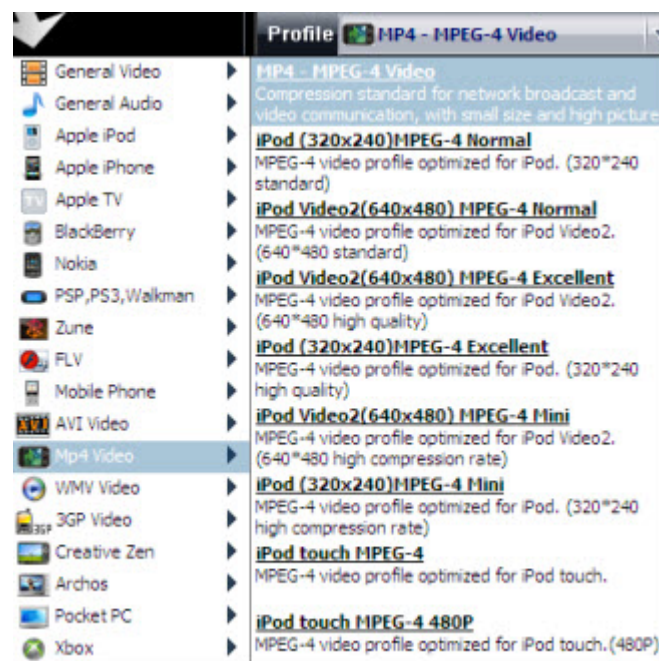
Profile MP4 - MPEG-4 Video

General Video
General Audio
Apple iPod
Apple iPhone
Apple TV
BlackBerry
Nokia
PSP,PS3,Walkman
Zune
FLV
Mobile Phone
AVI Video
Mp4 Video
WMV Video
3GP Video
Creative Zen
Archos
Pocket PC
Xbox

MP4 - MPEG-4 Video
Compression standard for network broadcast and video communication, with small size and high picture

iPod (320x240)MPEG-4 Normal
MPEG-4 video profile optimized for iPod. (320*240 standard)

iPod Video2(640x480) MPEG-4 Normal
MPEG-4 video profile optimized for iPod Video2. (640*480 standard)

iPod Video2(640x480) MPEG-4 Excellent
MPEG-4 video profile optimized for iPod Video2. (640*480 high quality)

iPod (320x240)MPEG-4 Excellent
MPEG-4 video profile optimized for iPod. (320*240 high quality)

iPod Video2(640x480) MPEG-4 Mini
MPEG-4 video profile optimized for iPod Video2. (640*480 high compression rate)

iPod (320x240)MPEG-4 Mini
MPEG-4 video profile optimized for iPod. (320*240 high compression rate)

iPod touch MPEG-4
MPEG-4 video profile optimized for iPod touch.

iPod touch MPEG-4 480P
MPEG-4 video profile optimized for iPod touch.(480P)